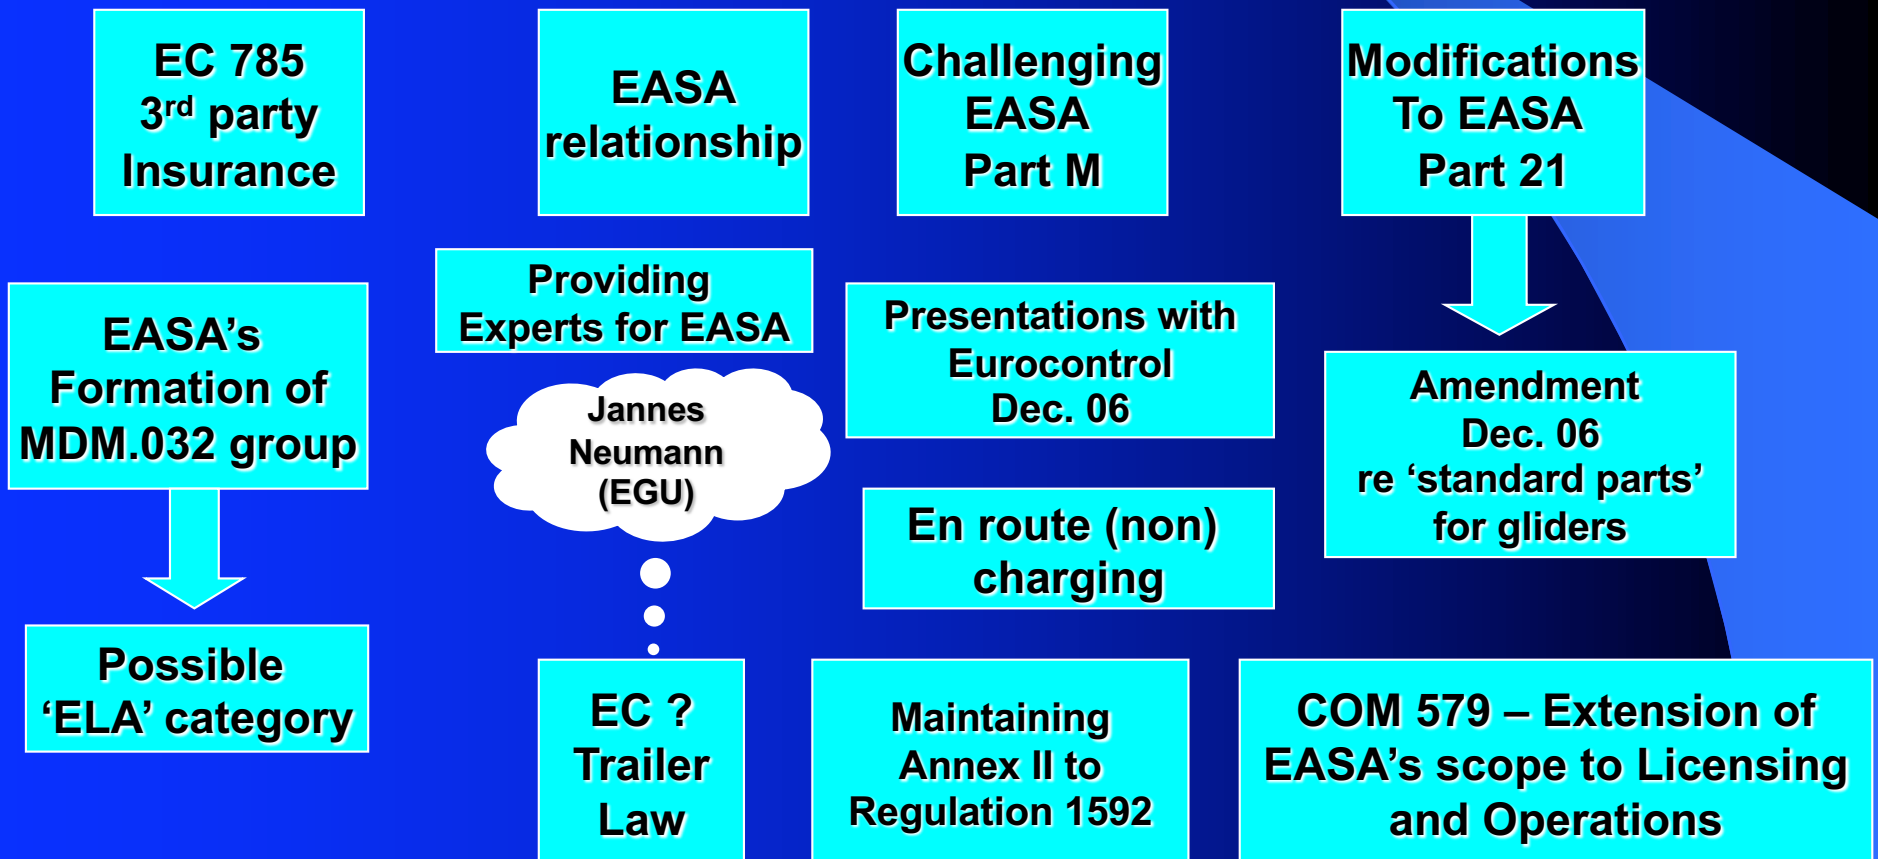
EC 785
3$^{rd}$ party
Insurance

EASA relationship

Challenging EASA Part M

Modifications To EASA Part 21

EASA's Formation of MDM.032 group

Providing Experts for EASA

Jannes Neumann (EGU)

Presentations with Eurocontrol Dec. 06

Amendment Dec. 06 re 'standard parts' for gliders

En route (non) charging

Possible 'ELA' category

EC ? Trailer Law

Maintaining Annex II to Regulation 1592

COM 579 – Extension of EASA's scope to Licensing and Operations